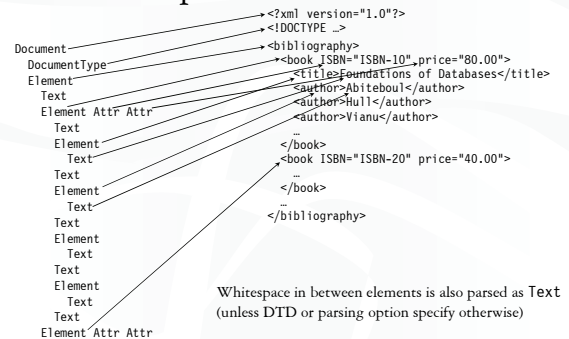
Document
DocumentType
Element
Text
Element Attr Attr
Text
Element
Text
Text
Element
Text
Text
Element
Text
Text
Element
Text
Text
Element Attr Attr

<?xml version="1.0"?>
<!DOCTYPE ...>
<bibliography>
<book ISBN="ISBN-10" price="80.00">
<title>Foundations of Databases</title>
<author>Abiteboul</author>
<author>Hull</author>
<author>Vianu</author>
…
</book>
<book ISBN="ISBN-20" price="40.00">
…
</book>
…
</bibliography>

Whitespace in between elements is also parsed as Text (unless DTD or parsing option specify otherwise)